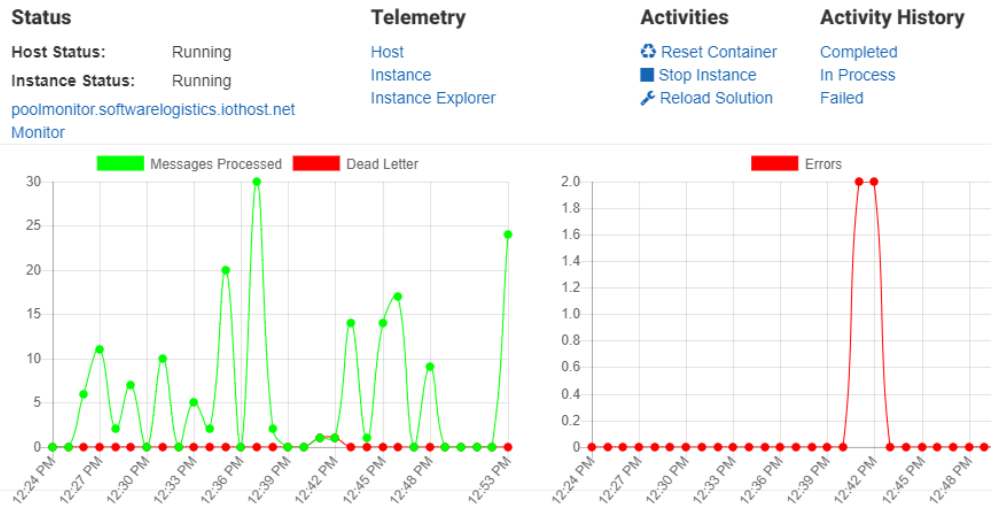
Status

Host Status: Running

Instance Status: Running

poolmonitor.softwarelogistics.iothost.net

Monitor

Telemetry

Host

Instance

Instance Explorer

Activities

Reset Container

Stop Instance

Reload Solution

Activity History

Completed

In Process

Failed

Messages Processed Dead Letter

30
25
20
15
10
5
0

12:24 PM 12:27 PM 12:30 PM 12:33 PM 12:36 PM 12:39 PM 12:42 PM 12:45 PM 12:48 PM 12:53 PM

Errors

2.0
1.8
1.6
1.4
1.2
1.0
0.8
0.6
0.4
0.2
0

12:24 PM 12:27 PM 12:30 PM 12:33 PM 12:36 PM 12:39 PM 12:42 PM 12:45 PM 12:48 PM